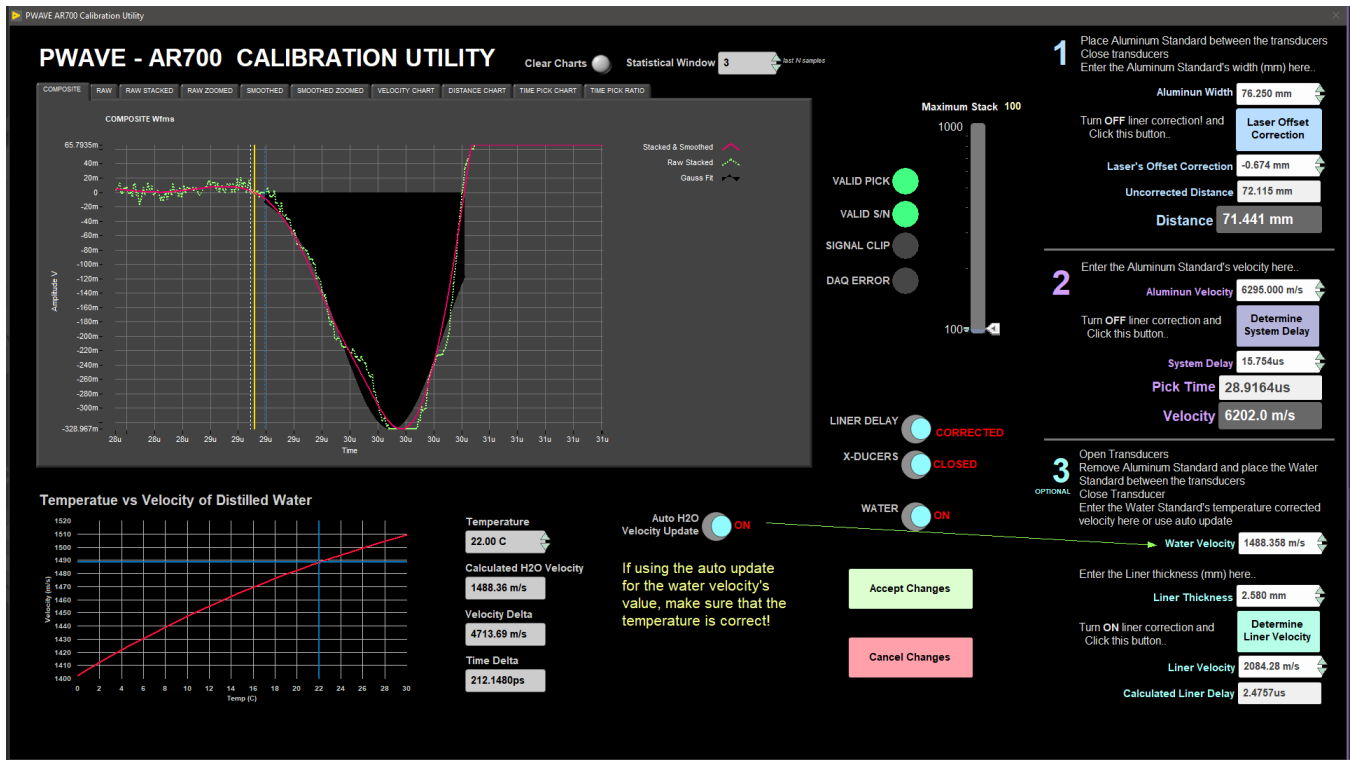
PWAVE AR700 Calibration Utility

PWAVE - AR700 CALIBRATION UTILITY

Clear Charts

Statistical Window 3 last N samples

COMPOSITE | RAW | RAW STACKED | RAW ZOOMED | SMOOTHED | SMOOTHED ZOOMED | VELOCITY CHART | DISTANCE CHART | TIME PICK CHART | TIME PICK RATIO

COMPOSITE Wfms

Stacked & Smoothed
Raw Stacked
Gauss Fit

65.7935m
40m
20m
0
-20m
-40m
-60m
-80m
-100m
-120m
-140m
-160m
-180m
-200m
-220m
-240m
-260m
-280m
-300m
-328.967m

Amplitude V

28u 28u 28u 29u 29u 29u 29u 30u 30u 30u 30u 30u 31u 31u 31u 31u

Time

Maximum Stack 100

1000

100

VALID PICK

VALID S/N

SIGNAL CLIP

DAQ ERROR

LINER DELAY CORRECTED

X-DUCERS CLOSED

WATER ON

1

Place Aluminum Standard between the transducers
Close transducers
Enter the Aluminum Standard's width (mm) here..

Aluminun Width 76.250 mm

Turn OFF liner correction! and Click this button..

Laser Offset Correction

Laser's Offset Correction -0.674 mm

Uncorrected Distance 72.115 mm

Distance 71.441 mm

2

Enter the Aluminum Standard's velocity here..

Aluminun Velocity 6295.000 m/s

Turn OFF liner correction and Click this button..

Determine System Delay

System Delay 15.754us

Pick Time 28.9164us

Velocity 6202.0 m/s

3
OPTIONAL

Open Transducers
Remove Aluminum Standard and place the Water Standard between the transducers
Close Transducer
Enter the Water Standard's temperature corrected velocity here or use auto update

Water Velocity 1488.358 m/s

Enter the Liner thickness (mm) here..

Liner Thickness 2.580 mm

Turn ON liner correction and Click this button..

Determine Liner Velocity

Liner Velocity 2084.28 m/s

Calculated Liner Delay 2.4757us

Temperatue vs Velocity of Distilled Water

1520
1510
1500
1490
1480
1470
1460
1450
1440
1430
1420
1410
1400

Velocity (m/s)

0 2 4 6 8 10 12 14 16 18 20 22 24 26 28 30

Temp (C)

Temperature
22.00 C

Calculated H2O Velocity
1488.36 m/s

Velocity Delta
4713.69 m/s

Time Delta
212.1480ps

Auto H2O Velocity Update ON

If using the auto update for the water velocity's value, make sure that the temperature is correct!

Accept Changes

Cancel Changes